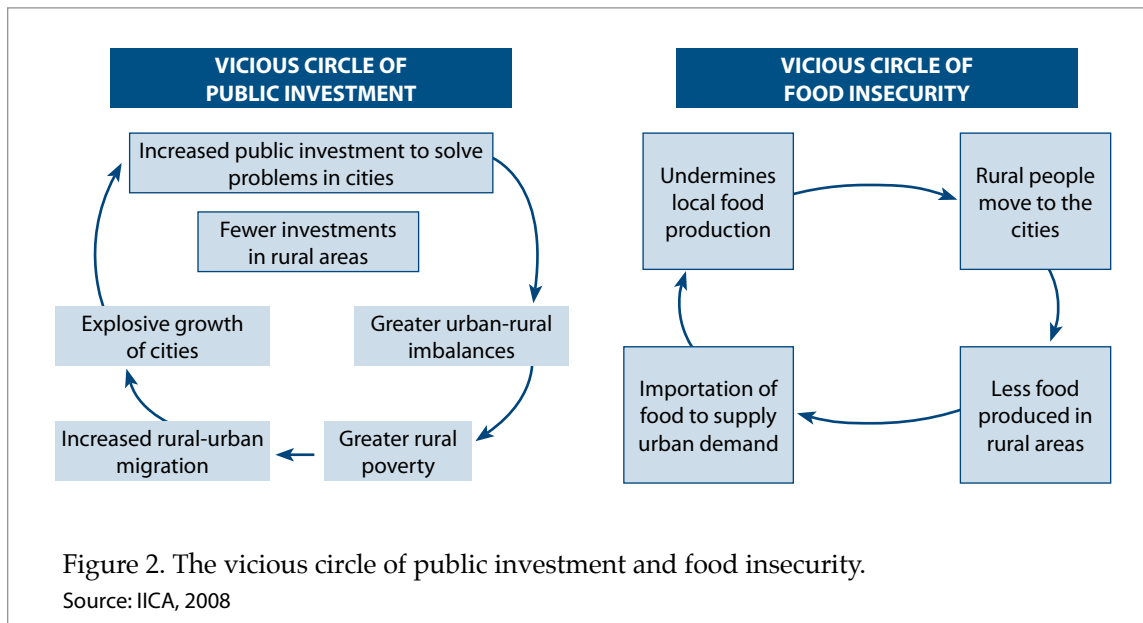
VICIOUS CIRCLE OF PUBLIC INVESTMENT

Increased public investment to solve problems in cities

Fewer investments in rural areas

Greater urban-rural imbalances

Greater rural poverty

Increased rural-urban migration

Explosive growth of cities

VICIOUS CIRCLE OF FOOD INSECURITY

Undermines local food production

Rural people move to the cities

Less food produced in rural areas

Importation of food to supply urban demand

Figure 2. The vicious circle of public investment and food insecurity.
Source: IICA, 2008